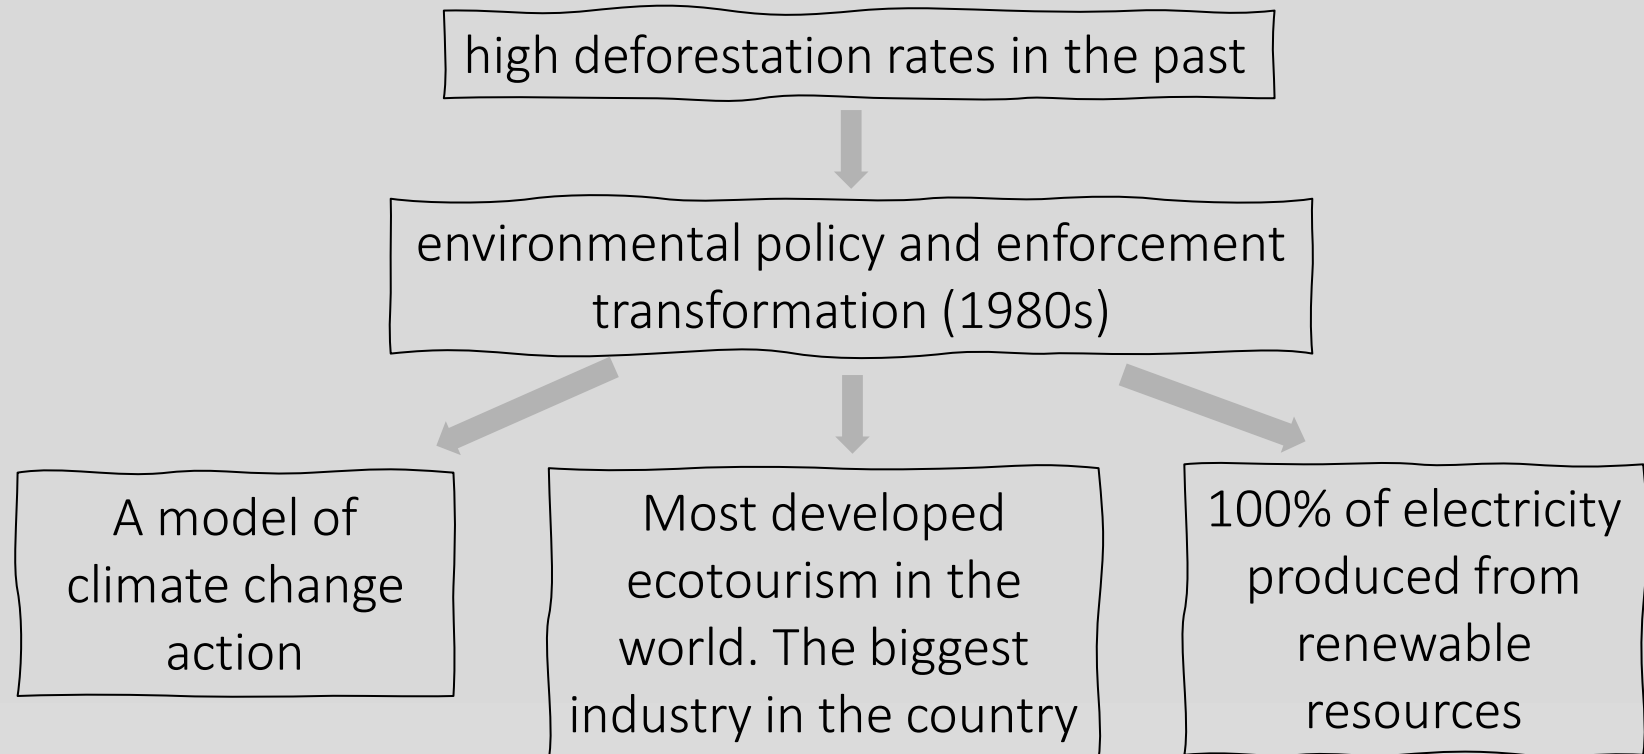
high deforestation rates in the past

environmental policy and enforcement transformation (1980s)

A model of climate change action

Most developed ecotourism in the world. The biggest industry in the country

100% of electricity produced from renewable resources